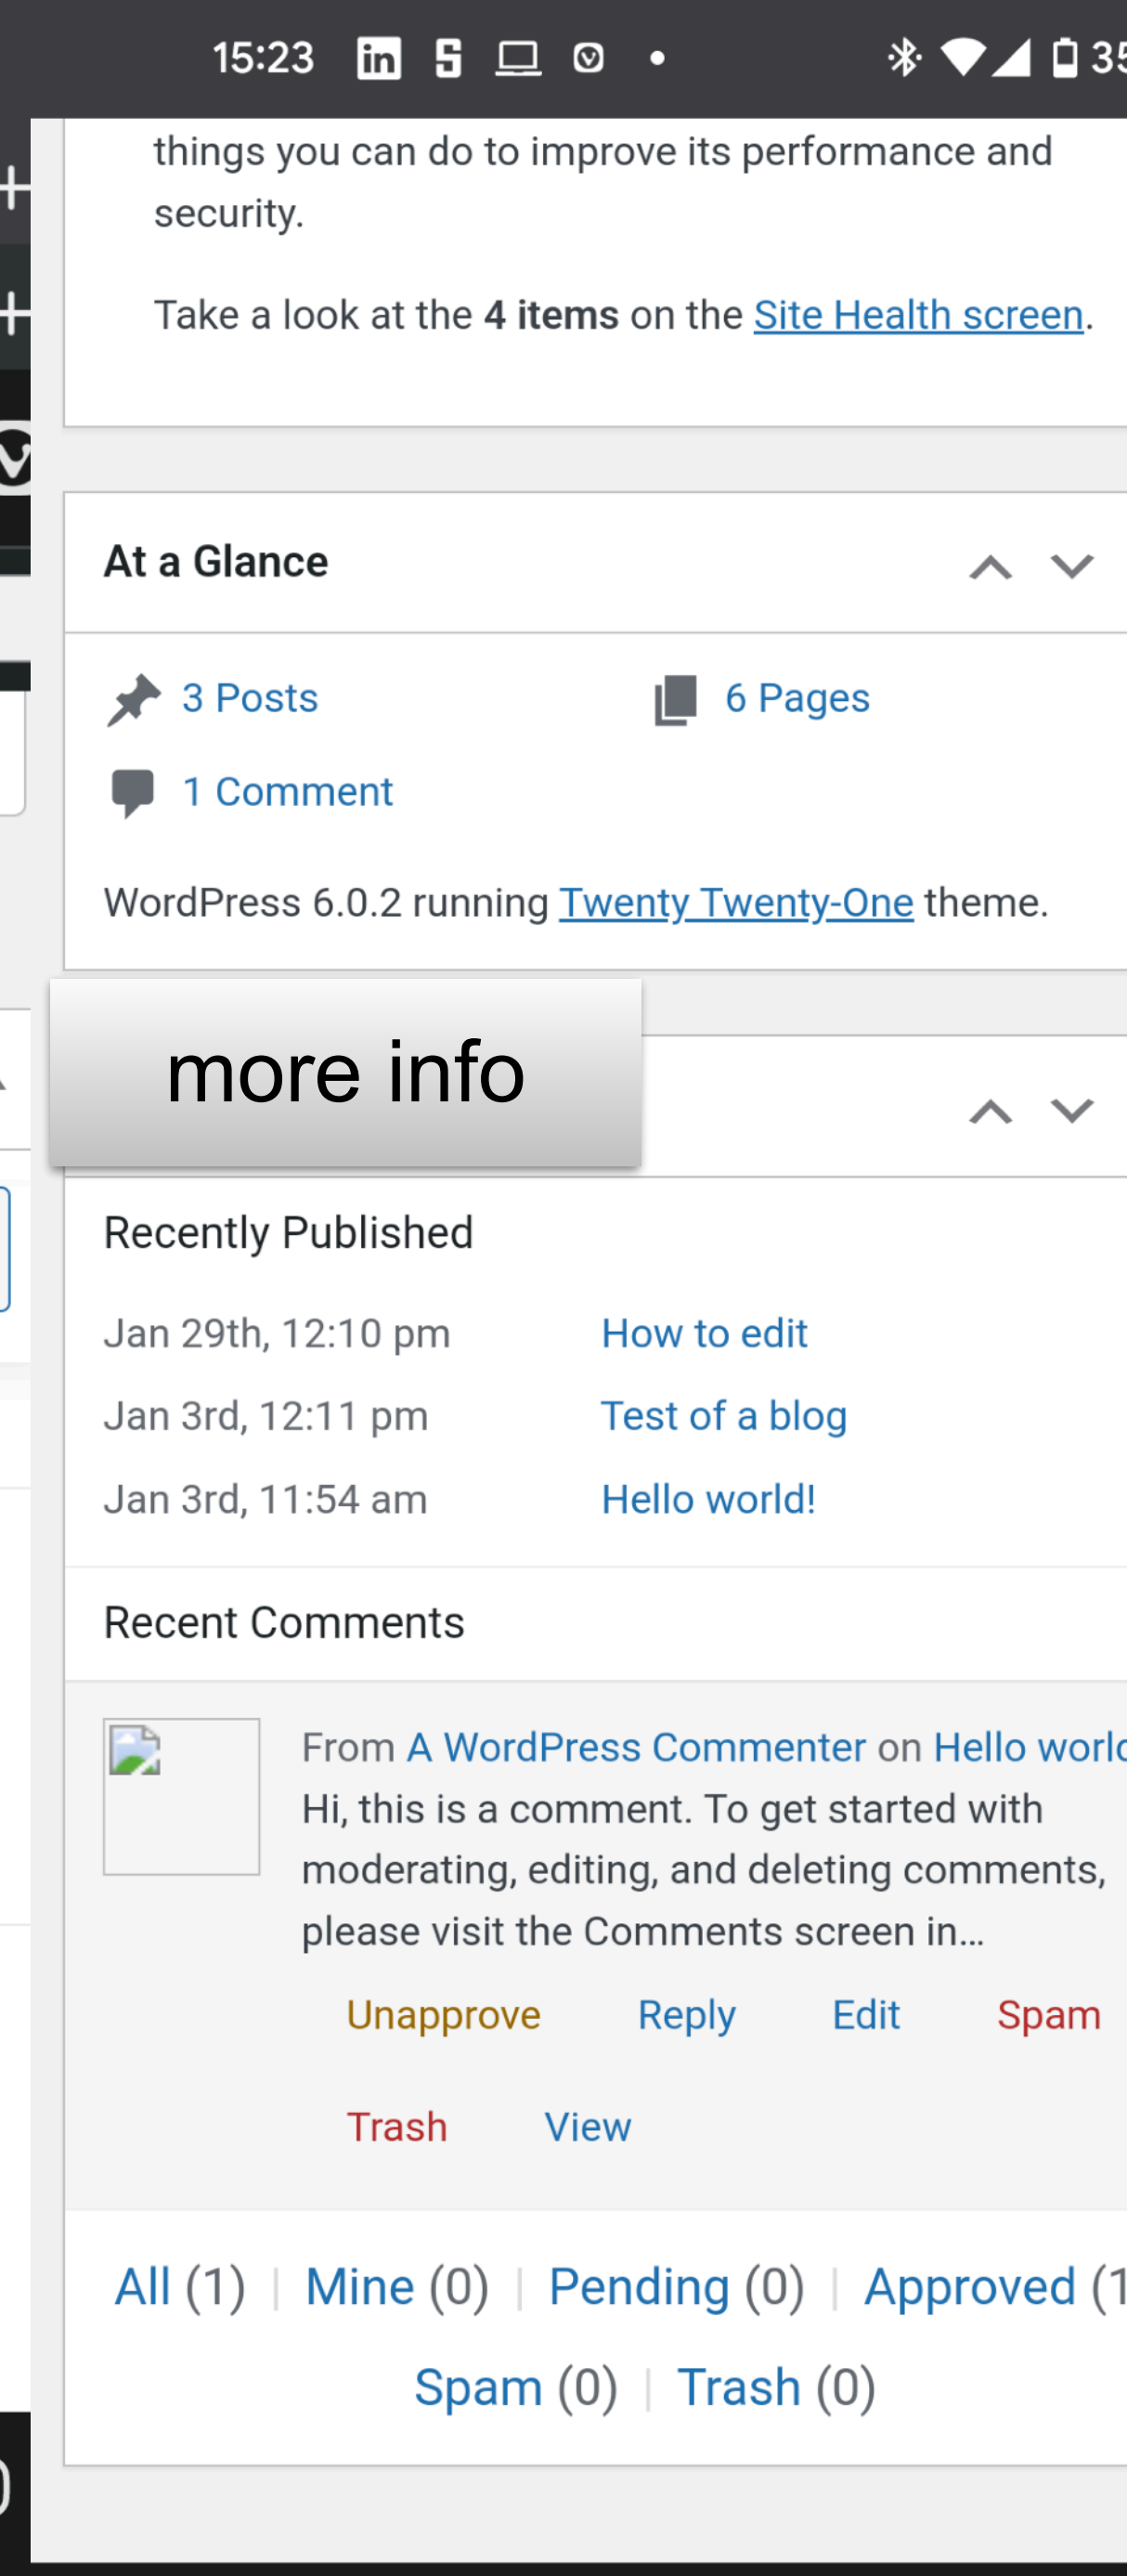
15:23 35

things you can do to improve its performance and security.

Take a look at the **4 items** on the Site Health screen.

At a Glance

3 Posts 6 Pages

1 Comment

WordPress 6.0.2 running Twenty Twenty-One theme.

more info

Recently Published

| Jan 29th, 12:10 pm | How to edit |
|---|---|
| Jan 3rd, 12:11 pm | Test of a blog |
| Jan 3rd, 11:54 am | Hello world! |

Recent Comments

From A WordPress Commenter on Hello worl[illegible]
Hi, this is a comment. To get started with moderating, editing, and deleting comments, please visit the Comments screen in…

Unapprove Reply Edit Spam

Trash View

All (1) | Mine (0) | Pending (0) | Approved (1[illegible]

Spam (0) | Trash (0)